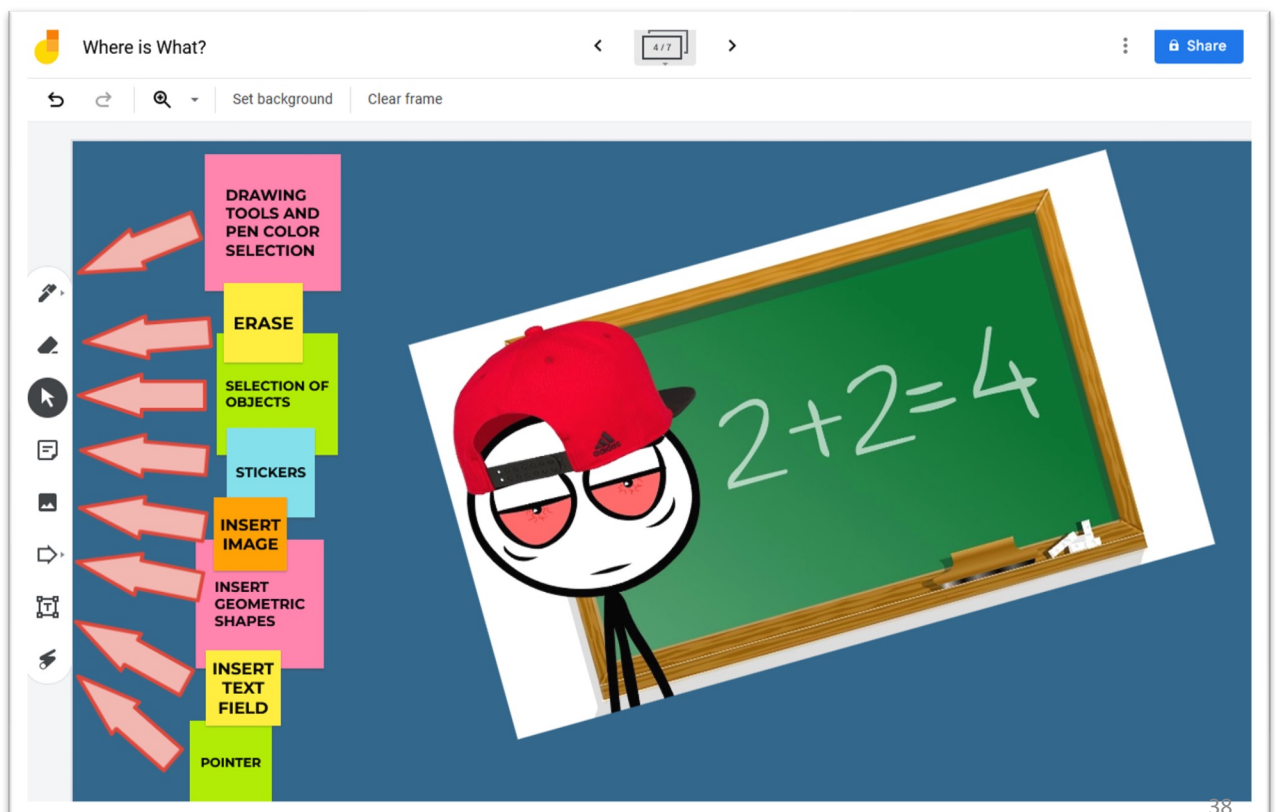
Where is What?

4 / 7

Share

Set background

Clear frame

DRAWING TOOLS AND PEN COLOR SELECTION

ERASE

SELECTION OF OBJECTS

STICKERS

INSERT IMAGE

INSERT GEOMETRIC SHAPES

INSERT TEXT FIELD

POINTER

$2+2=4$

38